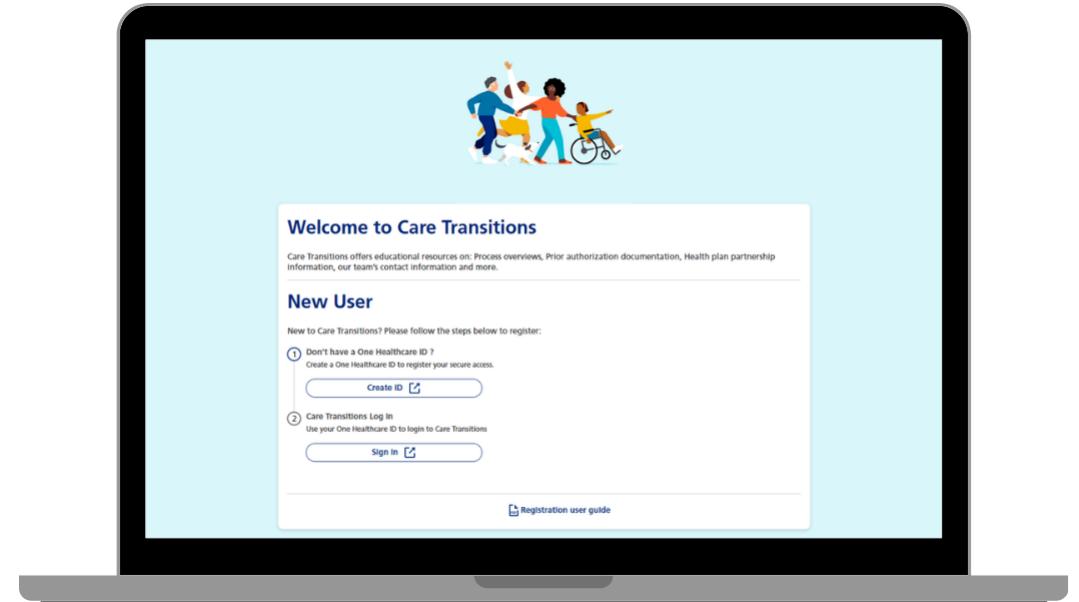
Welcome to Care Transitions

Care Transitions offers educational resources on: Process overviews, Prior authorization documentation, Health plan partnership information, our team's contact information and more.

New User

New to Care Transitions? Please follow the steps below to register:

1 Don't have a One Healthcare ID ?
Create a One Healthcare ID to register your secure access.

Create ID

2 Care Transitions Log In
Use your One Healthcare ID to login to Care Transitions

Sign In

Registration user guide